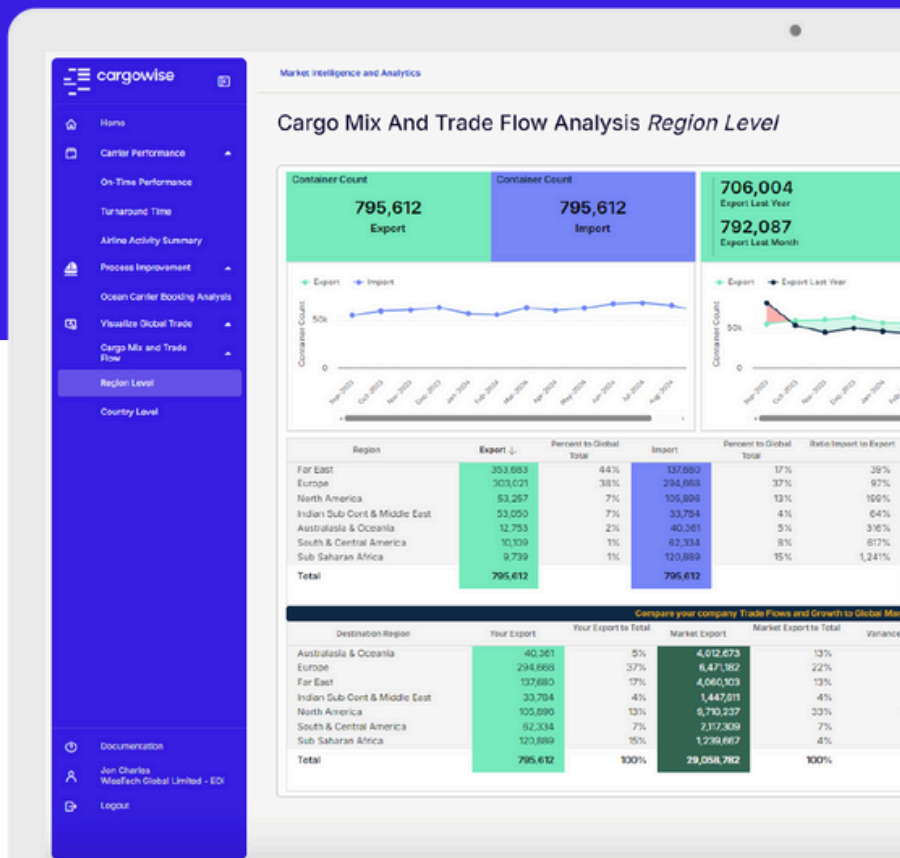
cargowise

Home
Carrier Performance
On-Time Performance
Turnaround Time
Airline Activity Summary
Process Improvement
Ocean Carrier Booking Analysis
Visualize Global Trade
Cargo Mix and Trade Flow
Region Level
Country Level

Documentation
Jon Charles
WiseTech Global Limited - EDI
Logout

Market Intelligence and Analytics

Cargo Mix And Trade Flow Analysis *Region Level*

Container Count
795,612
Export

Container Count
795,612
Import

706,004
Export Last Year
792,087
Export Last Month

Export Import
Container Count
50k
0

Export Export Last Year
Container Count
50k
0

| Region | Export | Percent to Global Total | Import | Percent to Global Total | Ratio Import to Export |
|---|---|---|---|---|---|
| Far East | 353,683 | 44% | 137,680 | 17% | 39% |
| Europe | 303,021 | 38% | 294,668 | 37% | 97% |
| North America | 53,257 | 7% | 105,898 | 13% | 199% |
| Indian Sub Cont & Middle East | 53,050 | 7% | 33,784 | 4% | 64% |
| Australasia & Oceania | 12,753 | 2% | 40,361 | 5% | 316% |
| South & Central America | 10,109 | 1% | 62,334 | 8% | 617% |
| Sub Saharan Africa | 9,739 | 1% | 120,889 | 15% | 1,241% |
| Total | 795,612 | | 795,612 | | |

Compare your company Trade Flows and Growth to Global Ma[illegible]

| Destination Region | Your Export | Your Export to Total | Market Export | Market Export to Total | Variance |
|---|---|---|---|---|---|
| Australasia & Oceania | 40,361 | 5% | 4,012,673 | 13% | |
| Europe | 294,668 | 37% | 6,471,182 | 22% | |
| Far East | 137,680 | 17% | 4,060,103 | 13% | |
| Indian Sub Cont & Middle East | 33,784 | 4% | 1,447,611 | 4% | |
| North America | 105,890 | 13% | 9,710,237 | 33% | |
| South & Central America | 62,334 | 7% | 2,117,309 | 7% | |
| Sub Saharan Africa | 120,889 | 15% | 1,239,667 | 4% | |
| Total | 795,612 | 100% | 29,058,782 | 100% | |